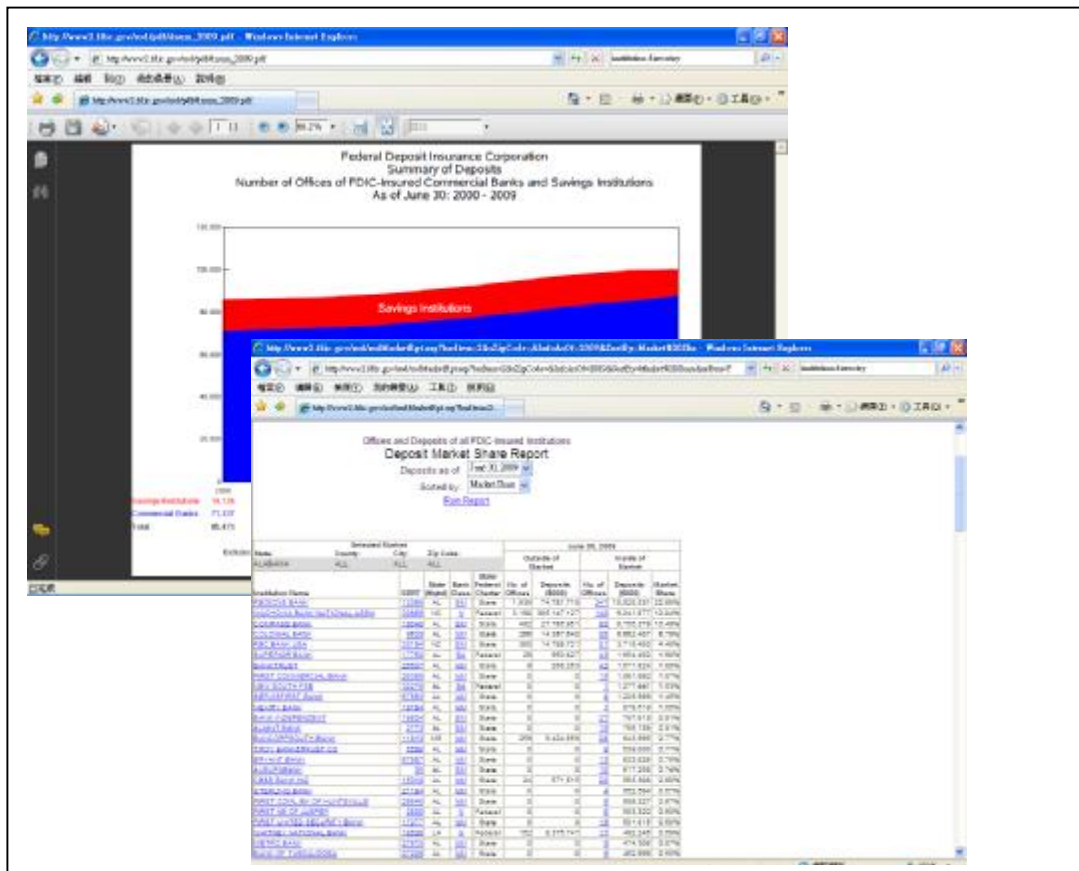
Federal Deposit Insurance Corporation
Summary of Deposits
Number of Offices of FDIC-Insured Commercial Banks and Savings Institutions
As of June 30: 2000 - 2009

Savings Institutions

Offices and Deposits of all FDIC-Insured Institutions
Deposit Market Share Report
Deposits as of: June 30, 2009
Sorted by: Market Share
Run Report

Selected Market
State: ALABAMA
County: ALL
City: ALL
Zip Code: ALL

June 30, 2009
Outside of Market
Inside of Market

Institution Name | CERT | State (Hqtrd) | Bank Class | State/Federal Charter | No. of Offices | Deposits ($000) | No. of Offices | Deposits ($000) | Market Share

REGIONS BANK
COMPASS BANK
COLONIAL BANK
RBC BANK (USA)
BANCTRUST
FIRST COMMERCIAL BANK
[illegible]